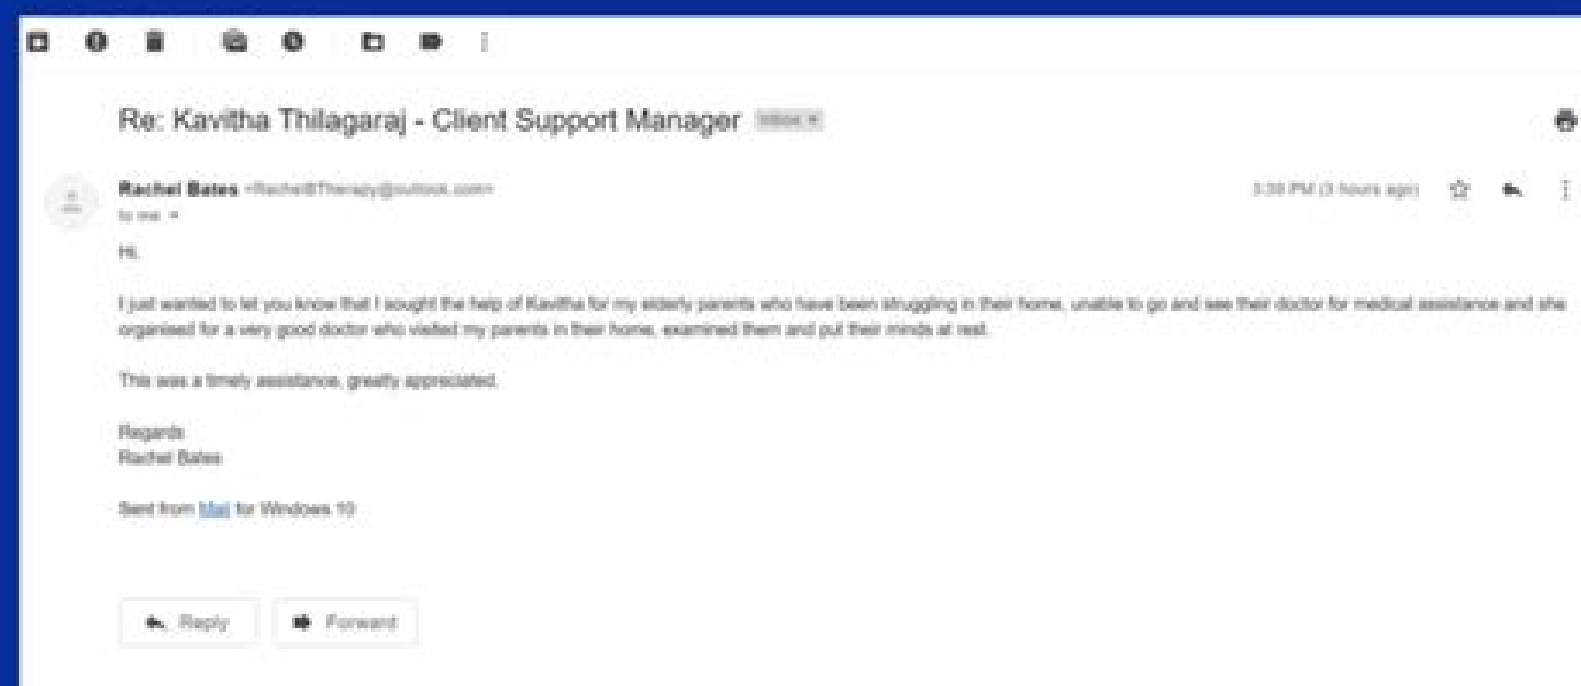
Re: Kavitha Thilagaraj - Client Support Manager Inbox ×

Rachel Bates <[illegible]@outlook.com>
to me

3:39 PM (3 hours ago)

Hi,

I just wanted to let you know that I sought the help of Kavitha for my elderly parents who have been struggling in their home, unable to go and see their doctor for medical assistance and she organised for a very good doctor who visited my parents in their home, examined them and put their minds at rest.

This was a timely assistance, greatly appreciated.

Regards
Rachel Bates

Sent from Mail for Windows 10

Reply Forward